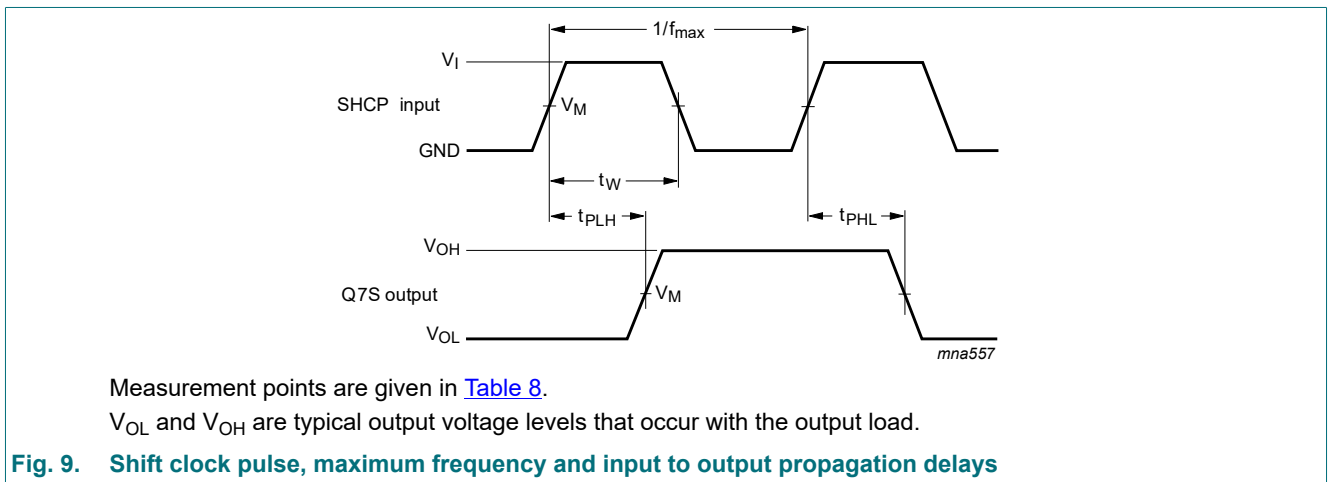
$1/f_{max}$

$V_I$

SHCP input

$V_M$

GND

$t_W$

$t_{PLH}$

$t_{PHL}$

$V_{OH}$

Q7S output

$V_M$

$V_{OL}$

mna557

Measurement points are given in Table 8.

$V_{OL}$ and $V_{OH}$ are typical output voltage levels that occur with the output load.

Fig. 9. Shift clock pulse, maximum frequency and input to output propagation delays